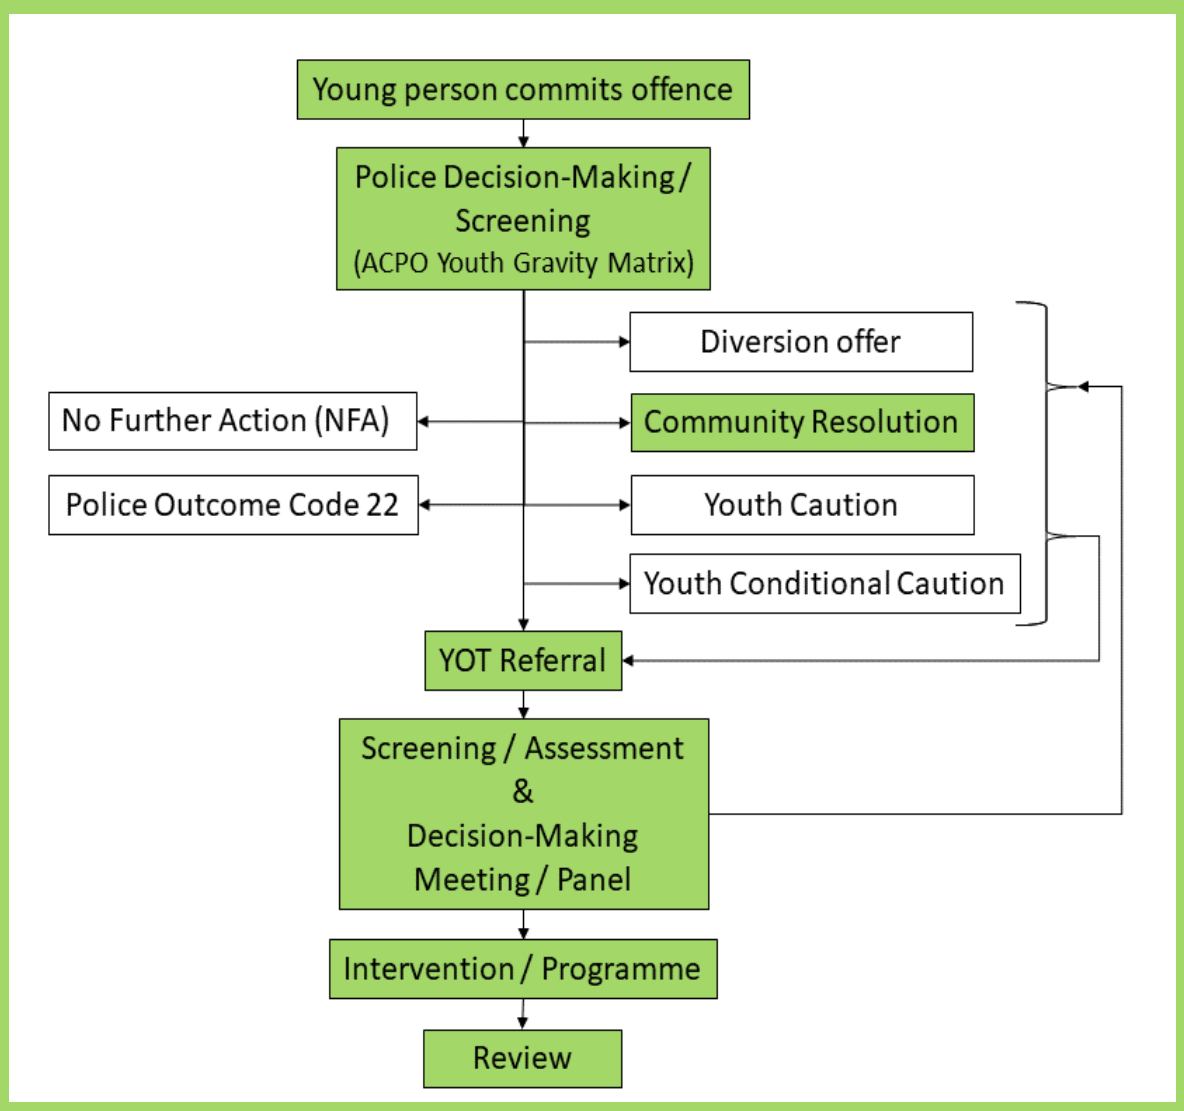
Young person commits offence

Police Decision-Making / Screening (ACPO Youth Gravity Matrix)

Diversion offer

No Further Action (NFA)

Community Resolution

Police Outcome Code 22

Youth Caution

Youth Conditional Caution

YOT Referral

Screening / Assessment & Decision-Making Meeting / Panel

Intervention / Programme

Review